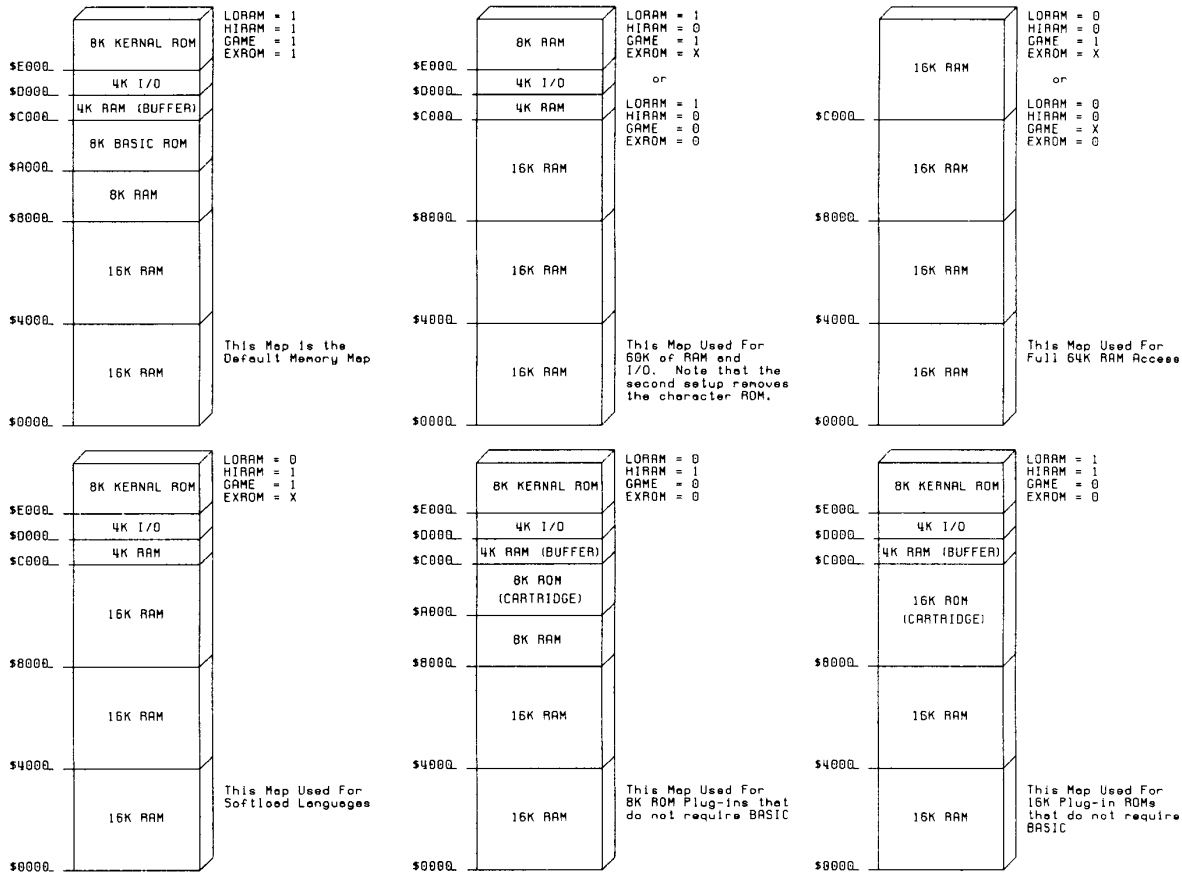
$E000
$D000
$C000
$A000
$8000
$4000
$0000

8K KERNAL ROM
4K I/O
4K RAM (BUFFER)
8K BASIC ROM
8K RAM
16K RAM
16K RAM

LORAM = 1
HIRAM = 1
GAME = 1
EXROM = 1

This Map is the Default Memory Map

$E000
$D000
$C000
$8000
$4000
$0000

8K RAM
4K I/O
4K RAM
16K RAM
16K RAM
16K RAM

LORAM = 1
HIRAM = 0
GAME = 1
EXROM = X

or

LORAM = 1
HIRAM = 0
GAME = 0
EXROM = 0

This Map Used For 60K of RAM and I/O. Note that the second setup removes the character ROM.

$C000
$8000
$4000
$0000

16K RAM
16K RAM
16K RAM
16K RAM

LORAM = 0
HIRAM = 0
GAME = 1
EXROM = X

or

LORAM = 0
HIRAM = 0
GAME = X
EXROM = 0

This Map Used For Full 64K RAM Access

$E000
$D000
$C000
$8000
$4000
$0000

8K KERNAL ROM
4K I/O
4K RAM
16K RAM
16K RAM
16K RAM

LORAM = 0
HIRAM = 1
GAME = 1
EXROM = X

This Map Used For Softload Languages

$E000
$D000
$C000
$A000
$8000
$4000
$0000

8K KERNAL ROM
4K I/O
4K RAM (BUFFER)
8K ROM (CARTRIDGE)
8K RAM
16K RAM
16K RAM

LORAM = 0
HIRAM = 1
GAME = 0
EXROM = 0

This Map Used For 8K ROM Plug-ins that do not require BASIC

$E000
$D000
$C000
$8000
$4000
$0000

8K KERNAL ROM
4K I/O
4K RAM (BUFFER)
16K ROM (CARTRIDGE)
16K RAM
16K RAM

LORAM = 1
HIRAM = 1
GAME = 0
EXROM = 0

This Map Used For 16K Plug-in ROMs that do not require BASIC